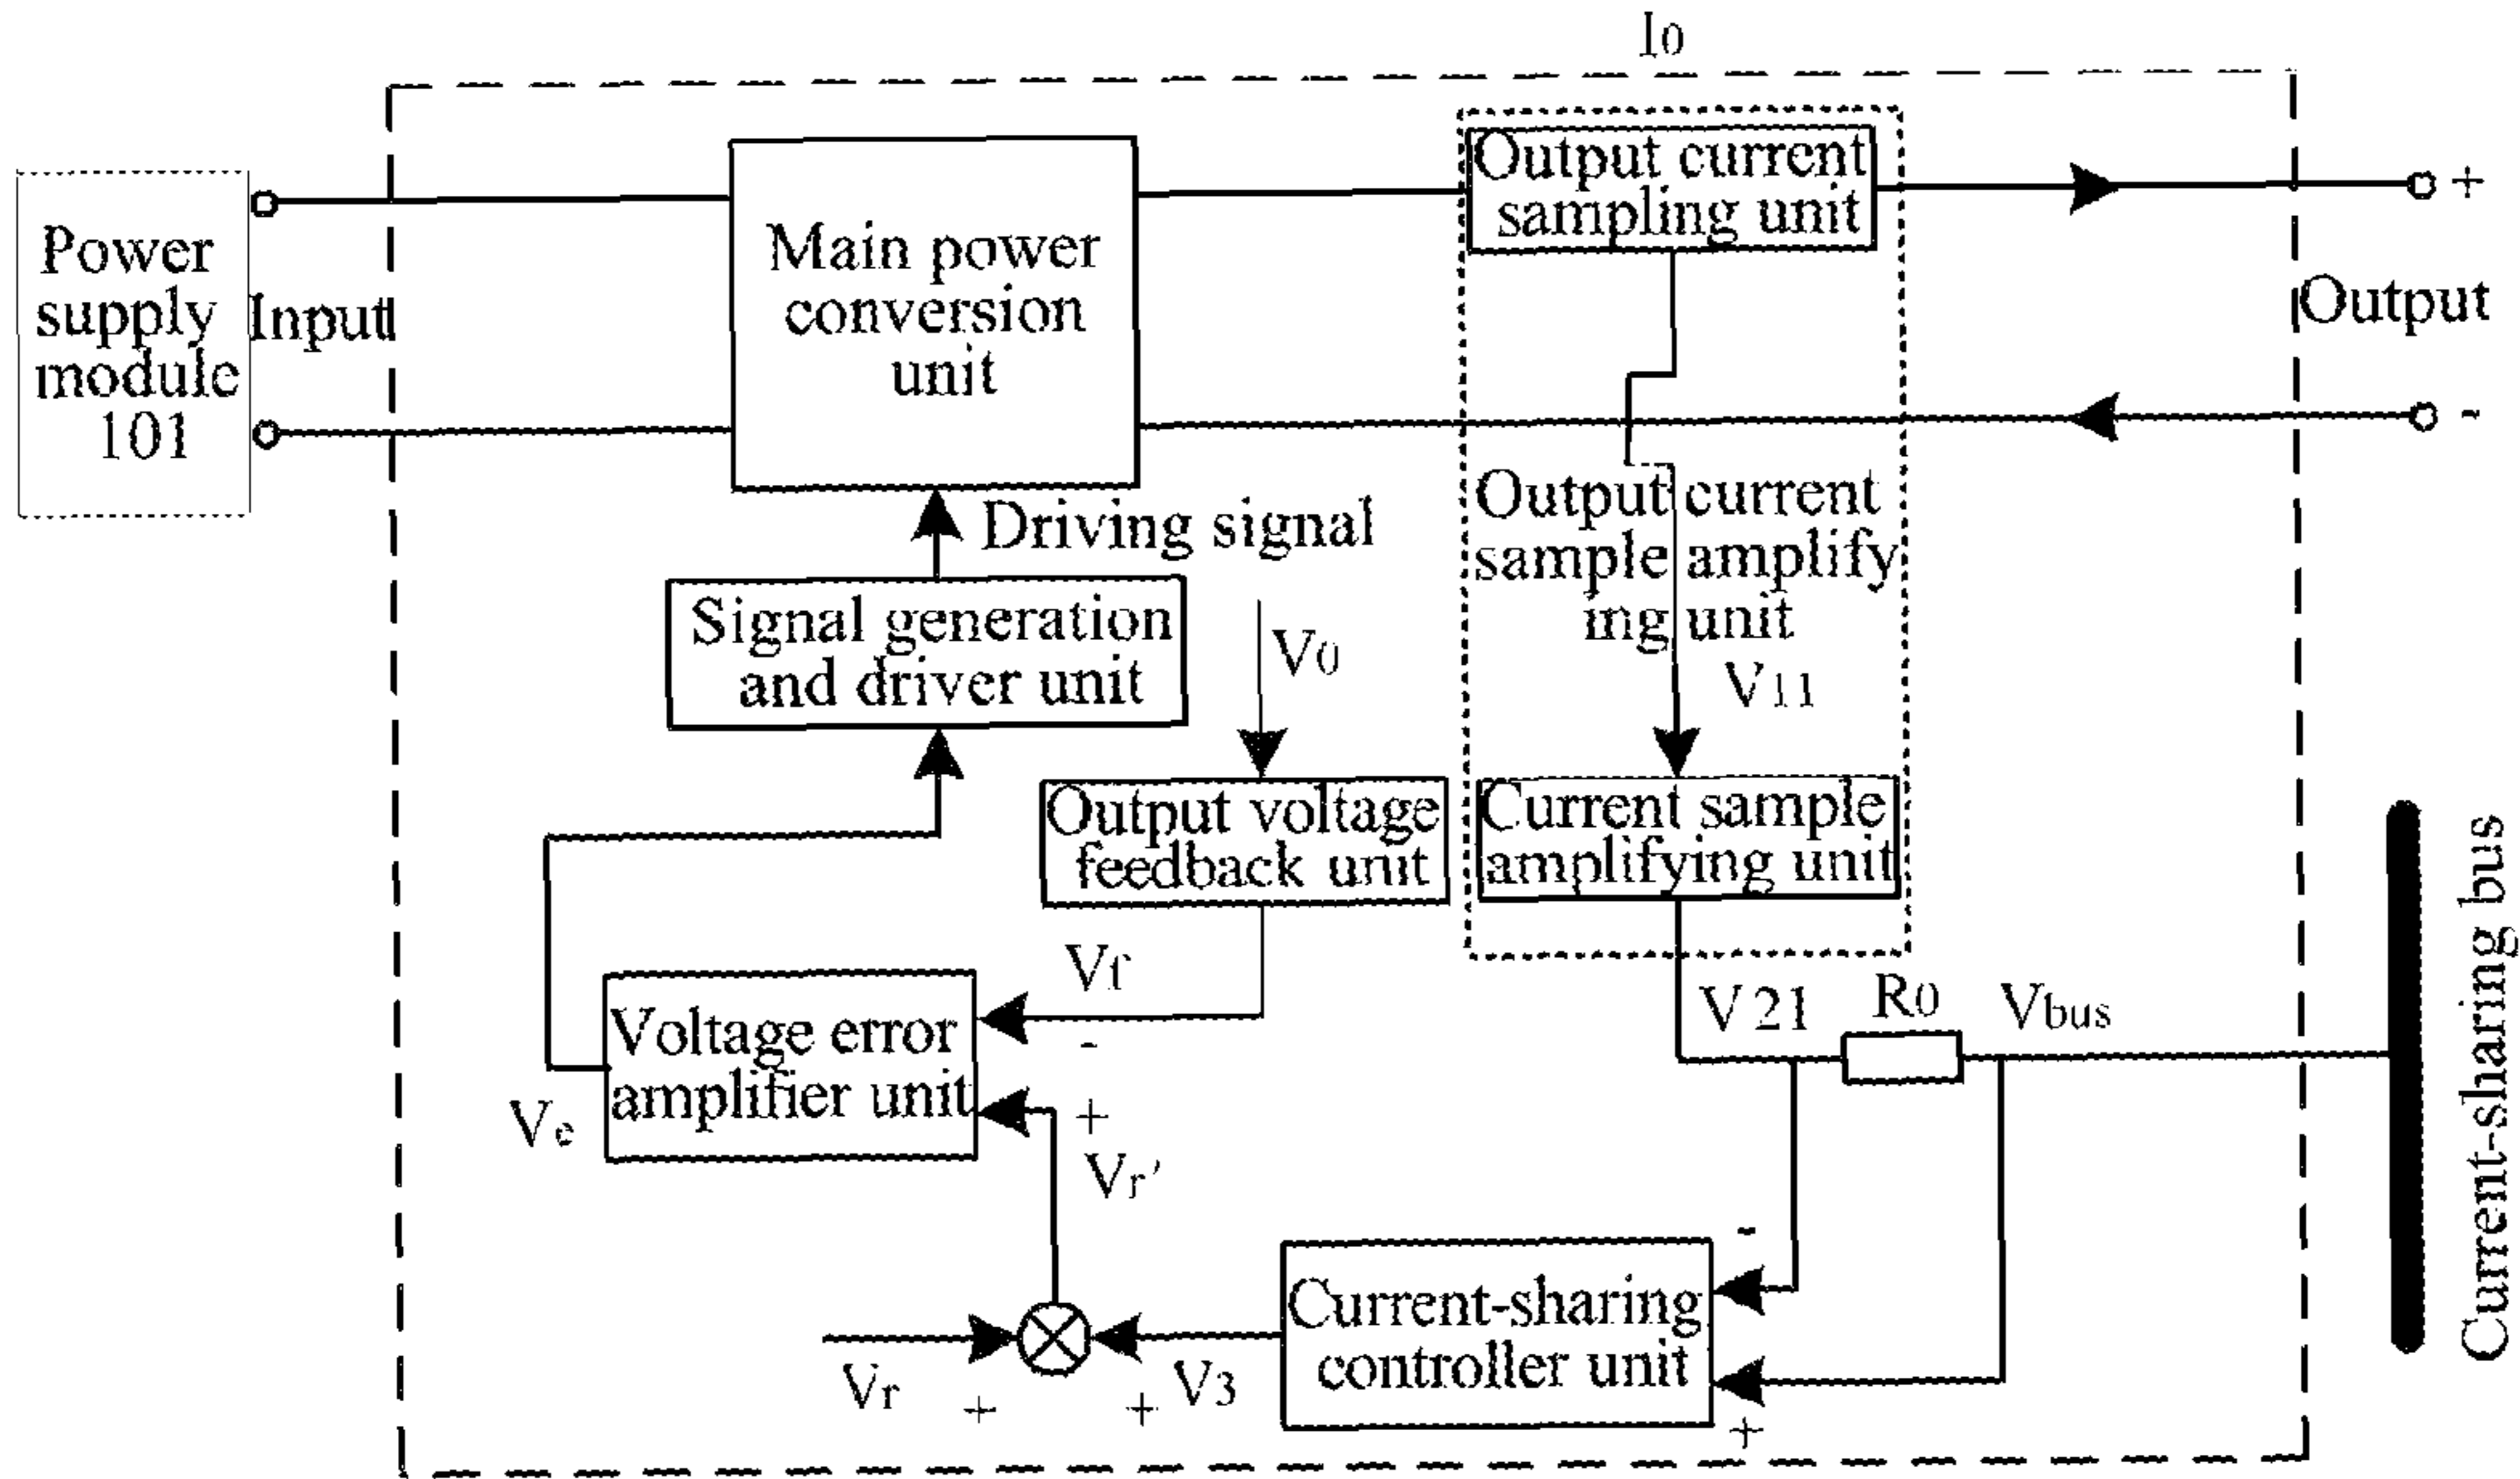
$I_0$

Power supply module 101

Input

Main power conversion unit

Output current sampling unit

+

Output

-

Driving signal

Output current sampleing

current amplify unit

Signal generation and driver unit

$V_0$

$V_{11}$

Output voltage feedback unit

Current sample amplifying unit

Current-sharing bus

$V_f$

Voltage error amplifier unit

-

+

$V_e$

$V_r'$

$V21$

$R_0$

$V_{bus}$

-

Current-sharing controller unit

$V_r$

+

+

$V_3$

+